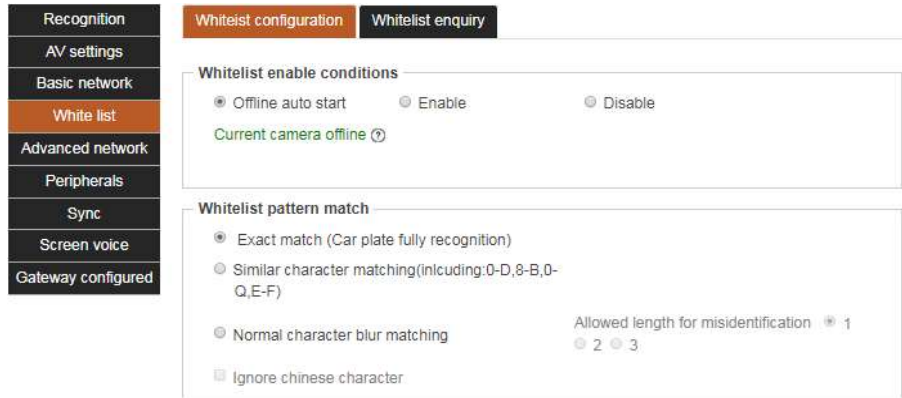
Recognition
AV settings
Basic network
White list
Advanced network
Peripherals
Sync
Screen voice
Gateway configured

Whiteist configuration
Whitelist enquiry

Whitelist enable conditions
Offline auto start
Enable
Disable
Current camera offline ?

Whitelist pattern match
Exact match (Car plate fully recognition)
Similar character matching(inlcuding:0-D,8-B,0-Q,E-F)
Normal character blur matching
Allowed length for misidentification 1 2 3
Ignore chinese character